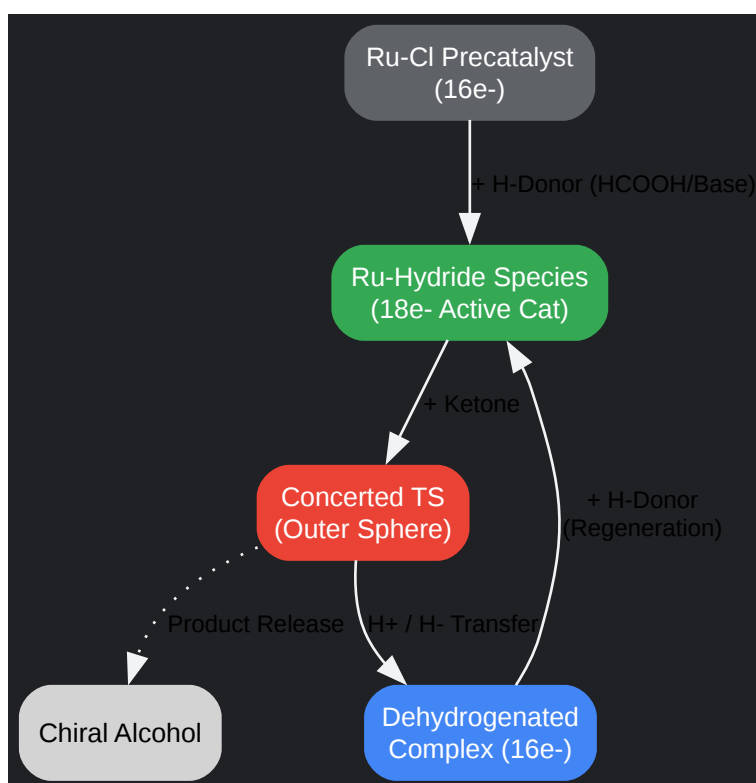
Ru-Cl Precatalyst
(16e-)

+ H-Donor (HCOOH/Base)

Ru-Hydride Species
(18e- Active Cat)

+ Ketone

Concerted TS
(Outer Sphere)

+ H-Donor
(Regeneration)

Product Release

H+ / H- Transfer

Chiral Alcohol

Dehydrogenated
Complex (16e-)